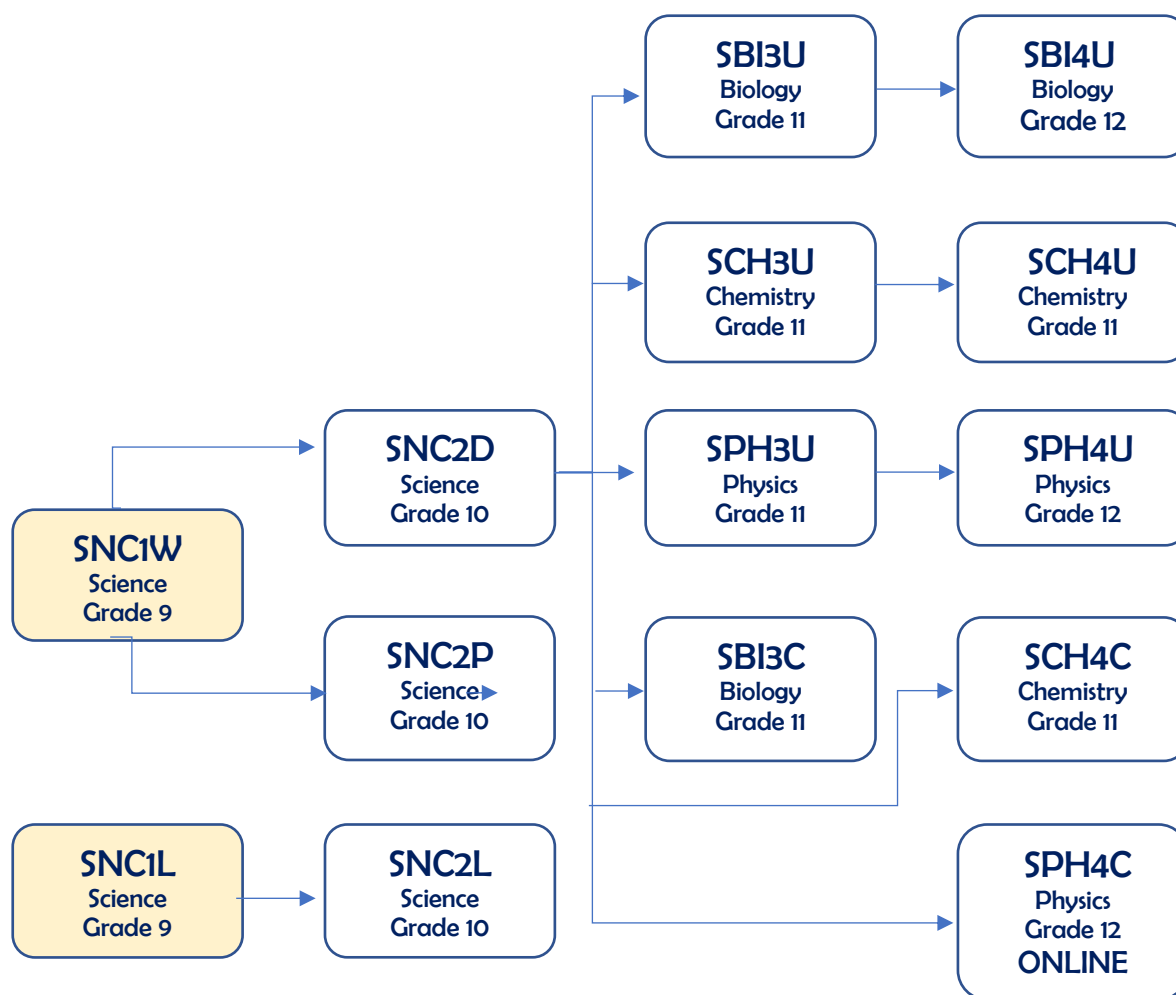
SBI3U
Biology
Grade 11

SBI4U
Biology
Grade 12

SCH3U
Chemistry
Grade 11

SCH4U
Chemistry
Grade 11

SNC2D
Science
Grade 10

SPH3U
Physics
Grade 11

SPH4U
Physics
Grade 12

SNC1W
Science
Grade 9

SNC2P
Science
Grade 10

SBI3C
Biology
Grade 11

SCH4C
Chemistry
Grade 11

SNC1L
Science
Grade 9

SNC2L
Science
Grade 10

SPH4C
Physics
Grade 12
ONLINE